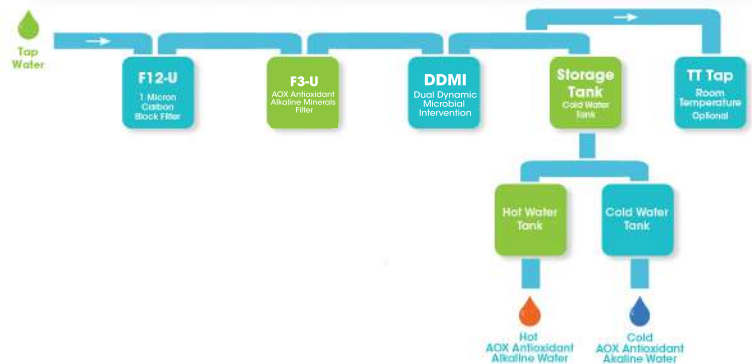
Tap Water

F12-U
1 Micron Carbon Block Filter

F3-U
AOX Antioxidant Alkaline Minerals Filter

DDMI
Dual Dynamic Microbial Intervention

Storage Tank
Cold Water Tank

TT Tap
Room Temperature
Optional

Hot Water Tank

Cold Water Tank

Hot
AOX Antioxidant
Alkaline Water

Cold
AOX Antioxidant
Akaline Water